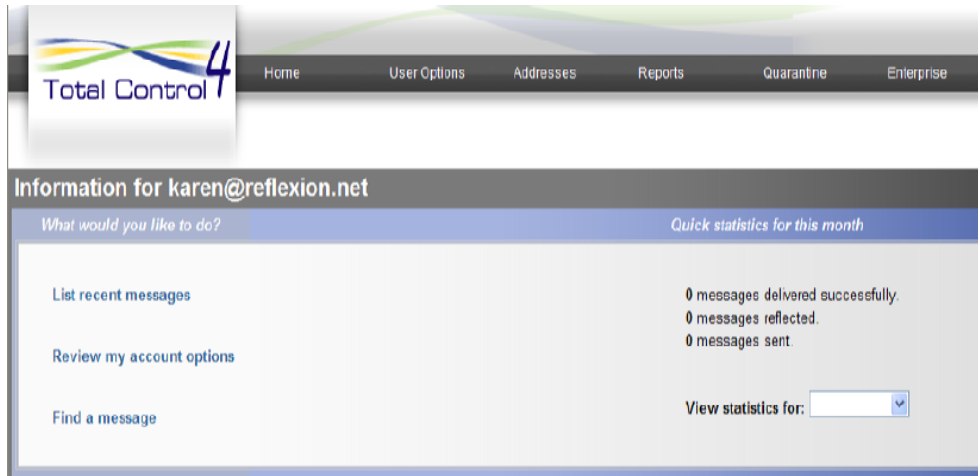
Total Control 4

Home User Options Addresses Reports Quarantine Enterprise

Information for karen@reflexion.net

What would you like to do?

Quick statistics for this month

List recent messages

Review my account options

Find a message

0 messages delivered successfully.
0 messages reflected.
0 messages sent.

View statistics for: